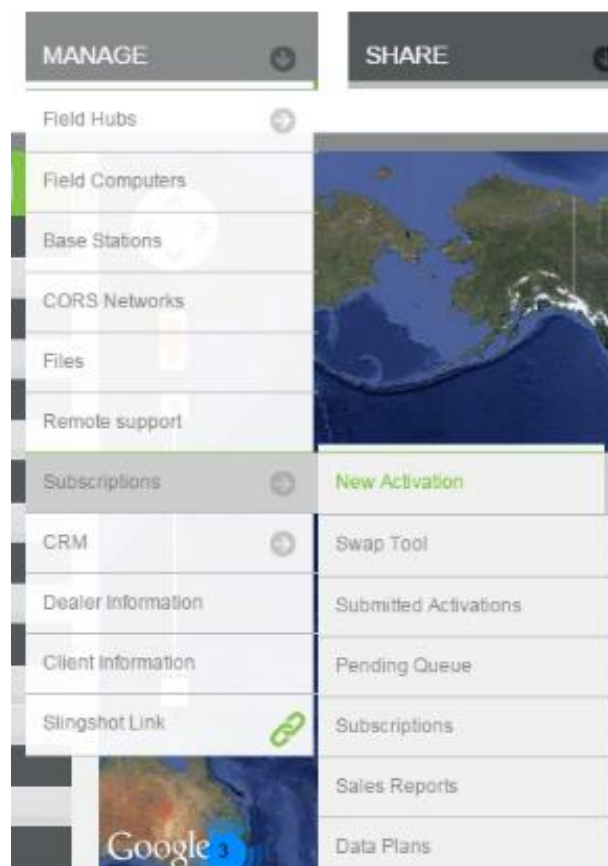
MANAGE

SHARE

Field Hubs

Field Computers

Base Stations

CORS Networks

Files

Remote support

Subscriptions

CRM

Dealer Information

Client Information

Slingshot Link

New Activation

Swap Tool

Submitted Activations

Pending Queue

Subscriptions

Sales Reports

Data Plans

Google

3